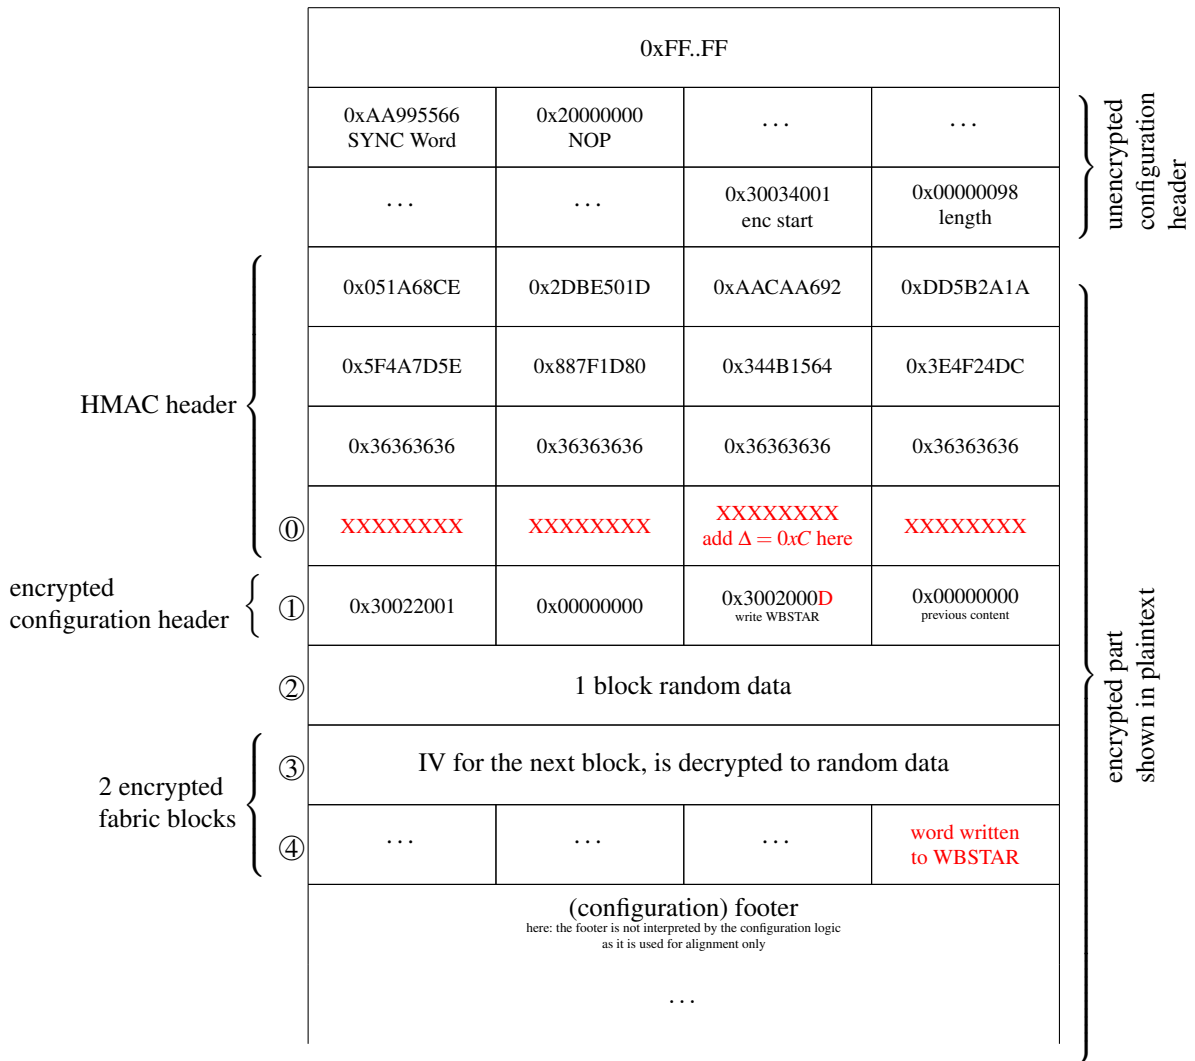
0xFF..FF

| 0xAA995566 SYNC Word | 0x20000000 NOP | ... | ... |
|---|---|---|---|
| ... | ... | 0x30034001 enc start | 0x00000098 length |
| 0x051A68CE | 0x2DBE501D | 0xAACAA692 | 0xDD5B2A1A |
| 0x5F4A7D5E | 0x887F1D80 | 0x344B1564 | 0x3E4F24DC |
| 0x36363636 | 0x36363636 | 0x36363636 | 0x36363636 |
| XXXXXXXX | XXXXXXXX | XXXXXXXX add $\Delta = 0xC$ here | XXXXXXXX |
| 0x30022001 | 0x00000000 | 0x3002000D write WBSTAR | 0x00000000 previous content |

unencrypted configuration header

HMAC header

⓪

encrypted configuration header

①

②

1 block random data

2 encrypted fabric blocks

③

IV for the next block, is decrypted to random data

④

| ... | ... | ... | word written to WBSTAR |
|---|---|---|---|

(configuration) footer
here: the footer is not interpreted by the configuration logic as it is used for alignment only

...

encrypted part shown in plaintext